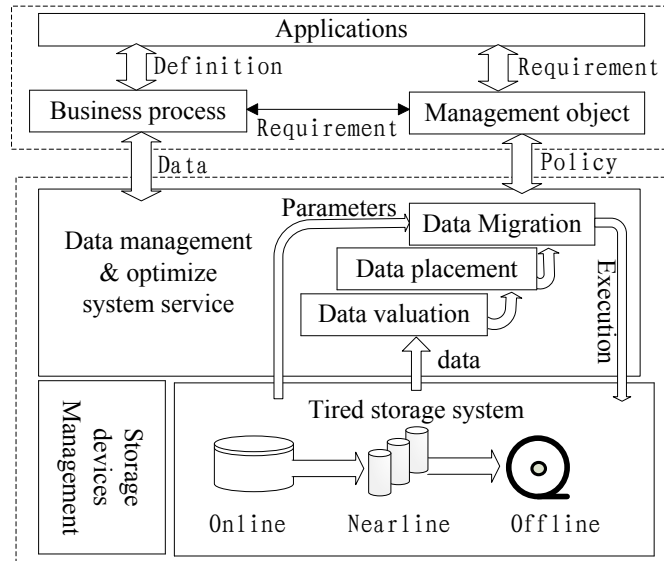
Applications

Definition

Requirement

Business process

Requirement

Management object

Data

Policy

Parameters

Data Migration

Data management & optimize system service

Data placement

Data valuation

Execution

data

Storage devices Management

Tired storage system

Online

Nearline

Offline